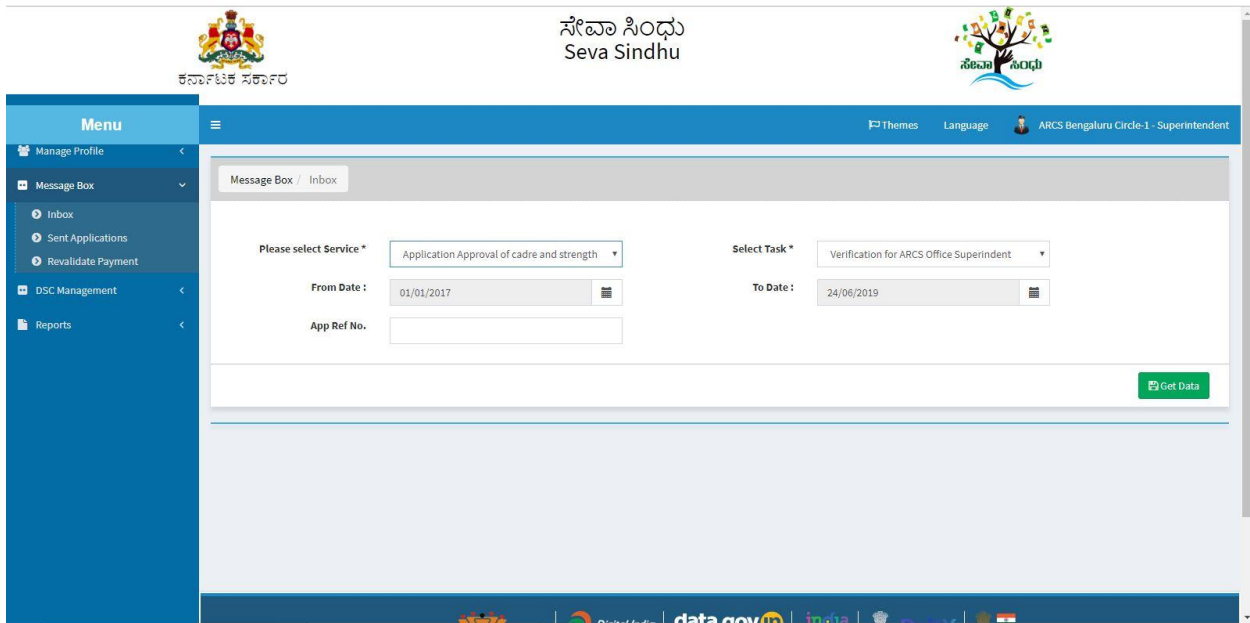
ಕರ್ನಾಟಕ ಸರ್ಕಾರ

ಸೇವಾ ಸಿಂಧು
Seva Sindhu

ಸೇವಾ ಸಿಂಧು

Menu

Themes Language ARCS Bengaluru Circle-1 - Superintendent

Manage Profile
Message Box
Inbox
Sent Applications
Revalidate Payment
DSC Management
Reports

Message Box / Inbox

Please select Service * Application Approval of cadre and strength
Select Task * Verification for ARCS Office Superindent
From Date : 01/01/2017
To Date : 24/06/2019
App Ref No.

Get Data

data.gov.in